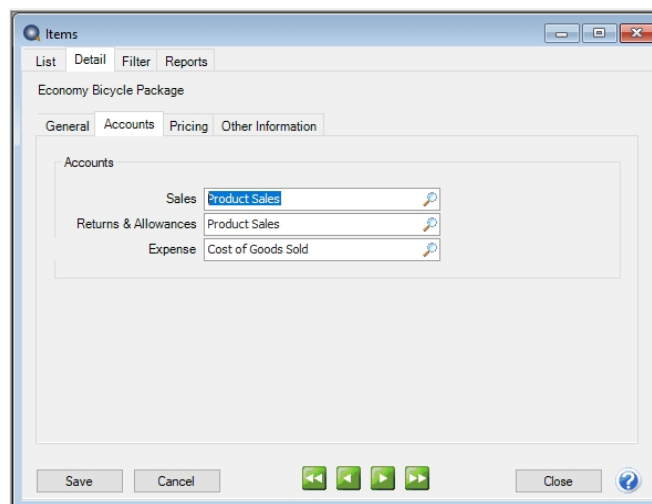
Items

List Detail Filter Reports

Economy Bicycle Package

General Accounts Pricing Other Information

Accounts

Sales Product Sales

Returns & Allowances Product Sales

Expense Cost of Goods Sold

Save Cancel Close